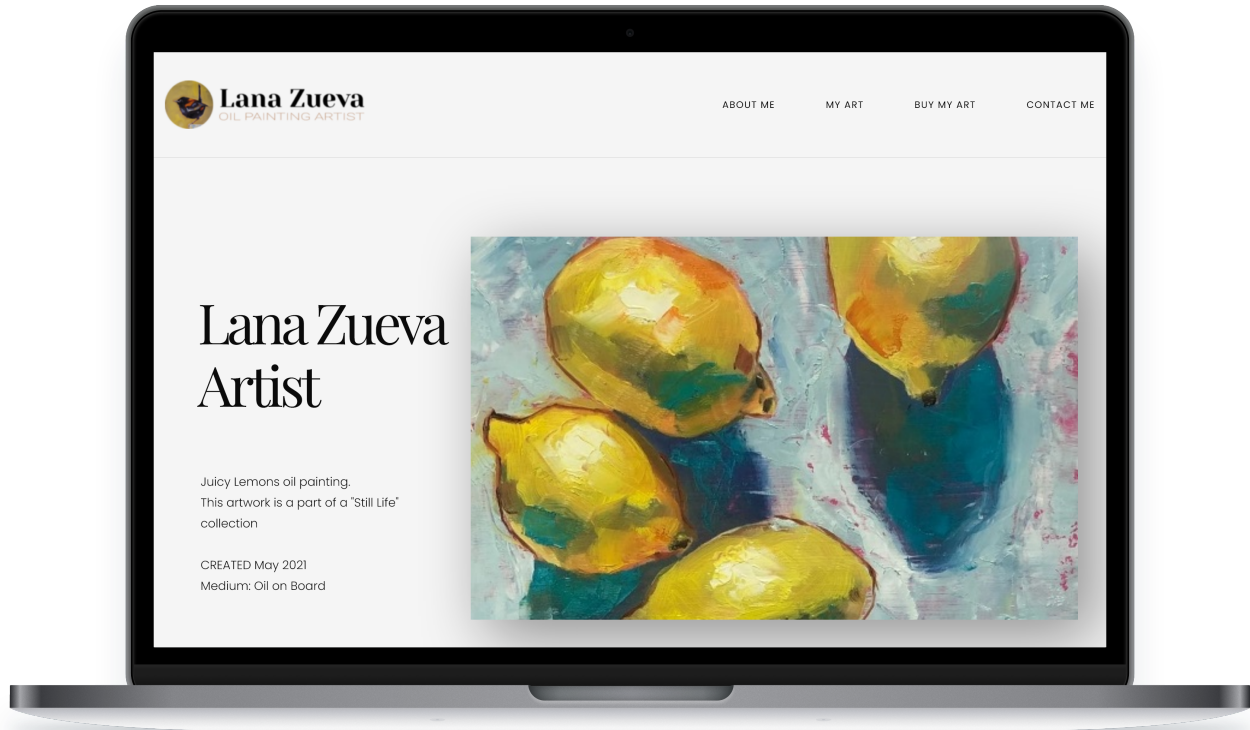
Lana Zueva
OIL PAINTING ARTIST

ABOUT ME MY ART BUY MY ART CONTACT ME

Lana Zueva Artist

Juicy Lemons oil painting.
This artwork is a part of a "Still Life" collection

CREATED May 2021
Medium: Oil on Board